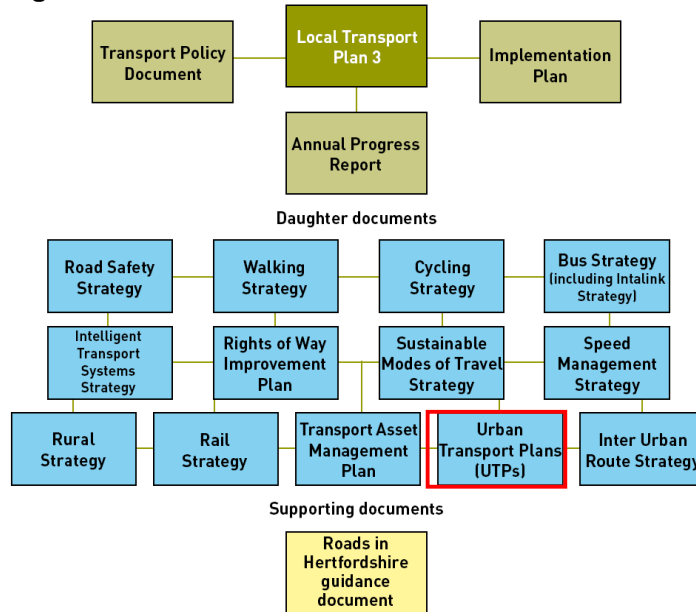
Transport Policy Document

Local Transport Plan 3

Implementation Plan

Annual Progress Report

Daughter documents

Road Safety Strategy

Walking Strategy

Cycling Strategy

Bus Strategy (including Intalink Strategy)

Intelligent Transport Systems Strategy

Rights of Way Improvement Plan

Sustainable Modes of Travel Strategy

Speed Management Strategy

Rural Strategy

Rail Strategy

Transport Asset Management Plan

Urban Transport Plans (UTPs)

Inter Urban Route Strategy

Supporting documents

Roads in Hertfordshire guidance document